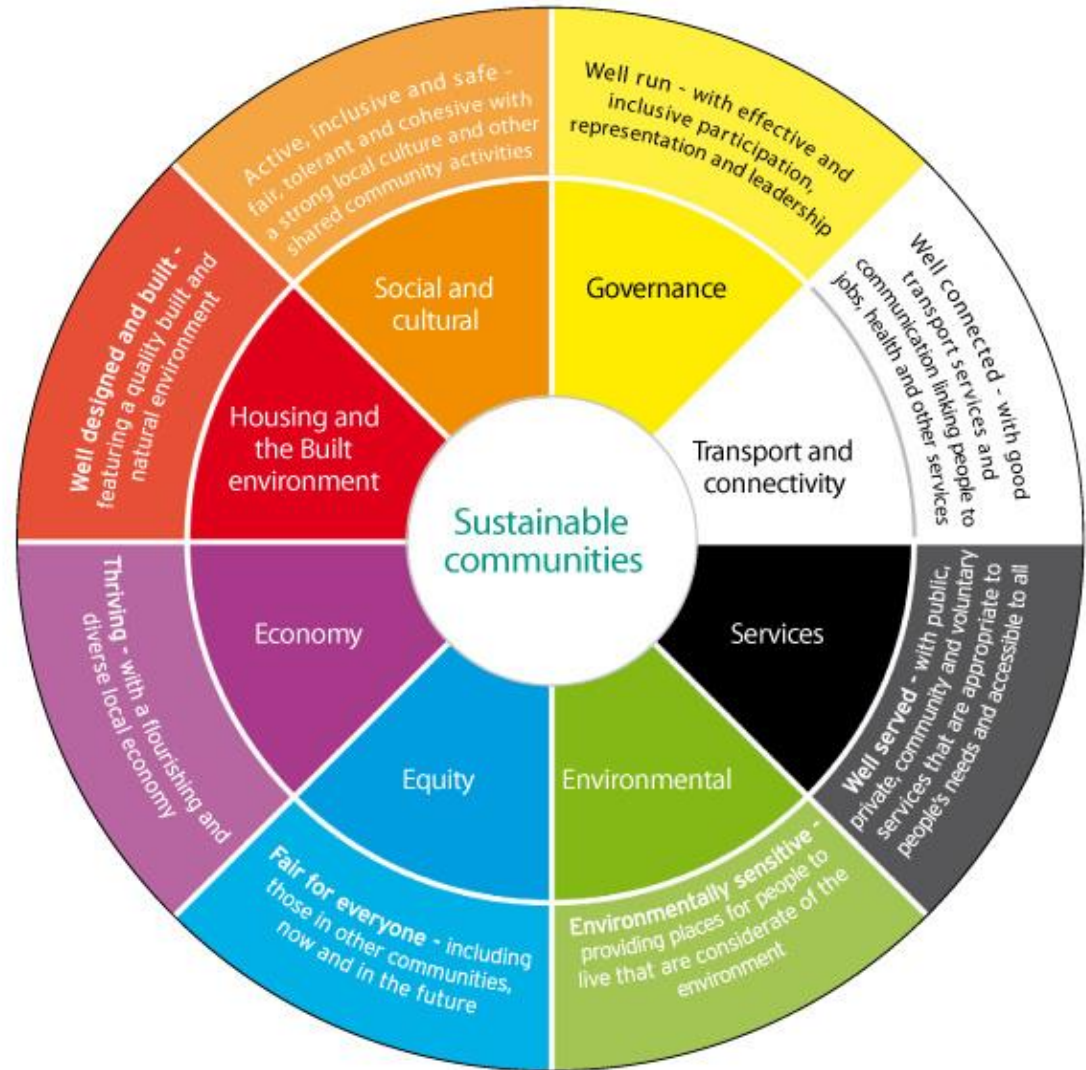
Sustainable communities

Social and cultural

Active, inclusive and safe - fair, tolerant and cohesive with a strong local culture and other shared community activities

Governance

Well run - with effective and inclusive participation, representation and leadership

Transport and connectivity

Well connected - with good transport services and communication linking people to jobs, health and other services

Services

Well served - with public, private, community and voluntary services that are appropriate to people's needs and accessible to all

Environmental

Environmentally sensitive - providing places for people to live that are considerate of the environment

Equity

Fair for everyone - including those in other communities, now and in the future

Economy

Thriving - with a flourishing and diverse local economy

Housing and the Built environment

Well designed and built - featuring a quality built and natural environment